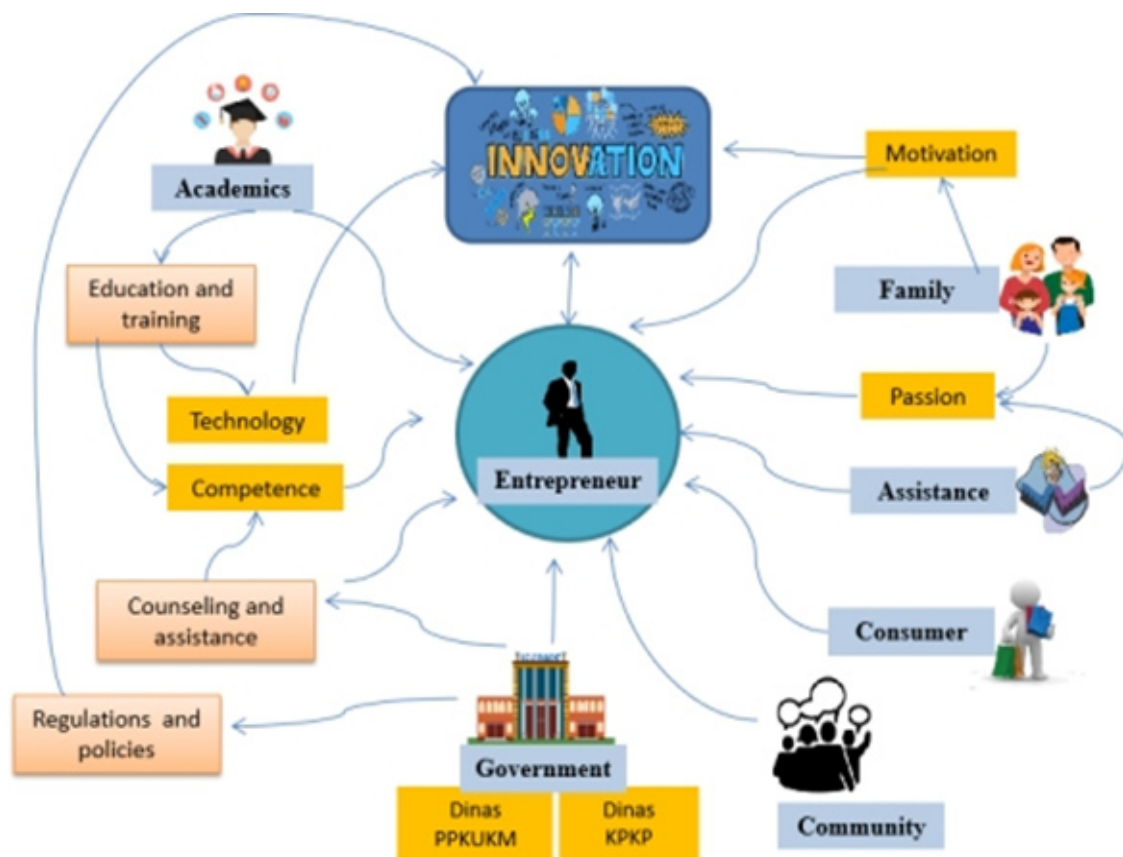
INNOVATION

Academics

Motivation

Education and training

Family

Technology

Passion

Competence

Entrepreneur

Assistance

Counseling and assistance

Consumer

Regulations and policies

Government

Dinas PPKUKM

Dinas KPKP

Community